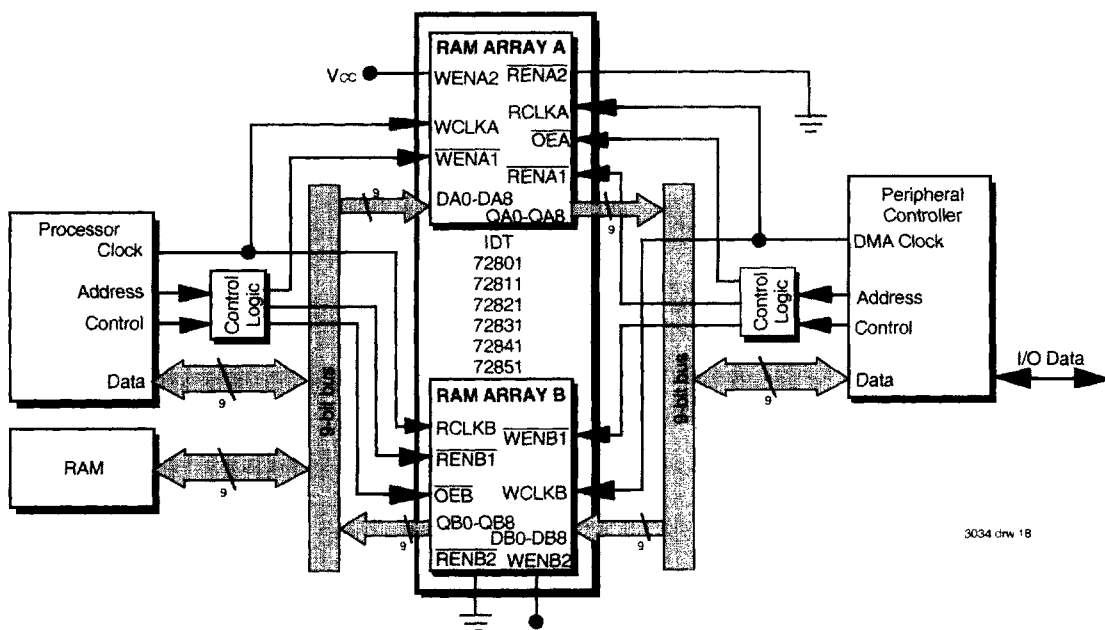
RAM ARRAY A
Vcc
WENA2
$\overline{RENA2}$
RCLKA
WCLKA
$\overline{OEA}$
$\overline{WENA1}$
$\overline{RENA1}$
DA0-DA8
QA0-QA8
9
9
Processor Clock
Address
Control
Control Logic
9-bit bus
IDT
72801
72811
72821
72831
72841
72851
Peripheral Controller
DMA Clock
Control Logic
Address
Control
9-bit bus
Data
9
RAM ARRAY B
Data
9
I/O Data
RCLKB
$\overline{WENB1}$
RAM
9
$\overline{RENB1}$
$\overline{OEB}$
WCLKB
QB0-QB8
DB0-DB8
9
9
$\overline{RENB2}$
WENB2
3034 drw 18